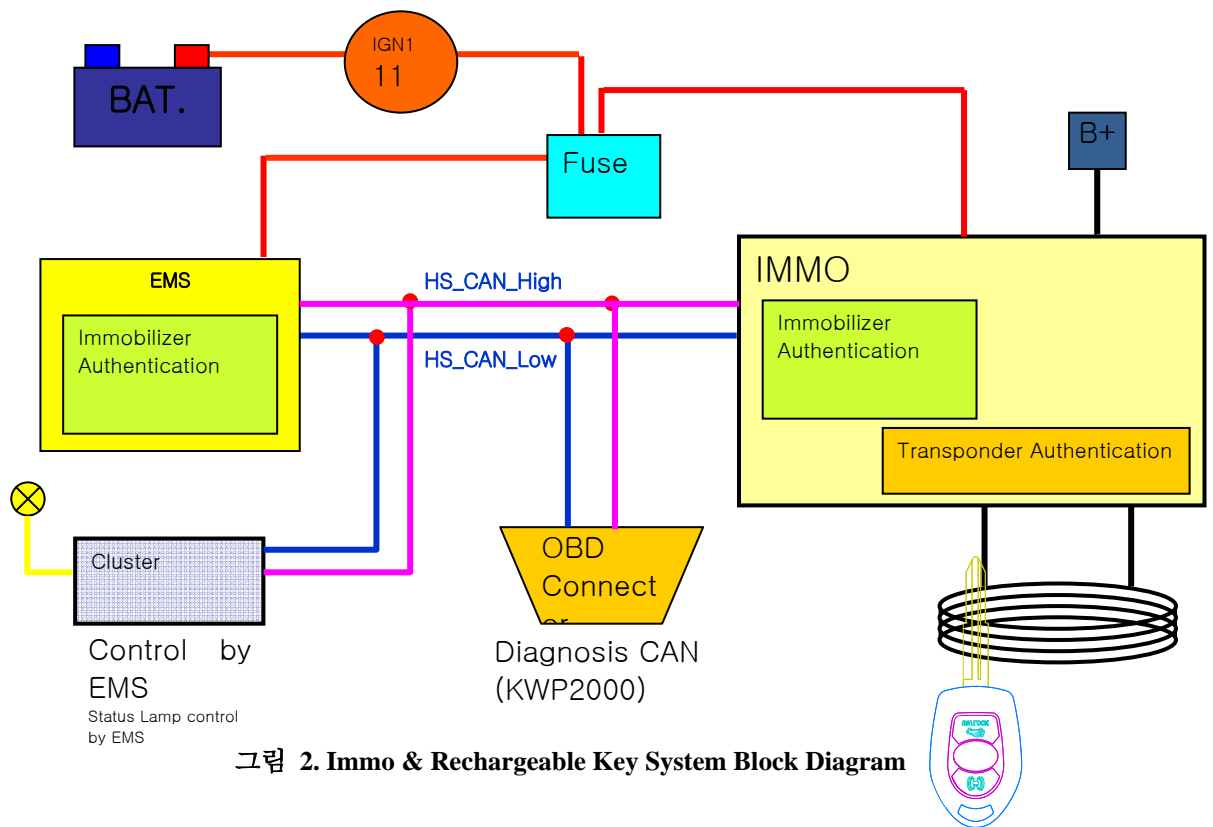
BAT.

IGN1
11

Fuse

B+

EMS

Immobilizer Authentication

HS_CAN_High

HS_CAN_Low

IMMO

Immobilizer Authentication

Transponder Authentication

Cluster

Control by EMS

Status Lamp control by EMS

OBD Connect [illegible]

Diagnosis CAN (KWP2000)

그림 2. Immo & Rechargeable Key System Block Diagram